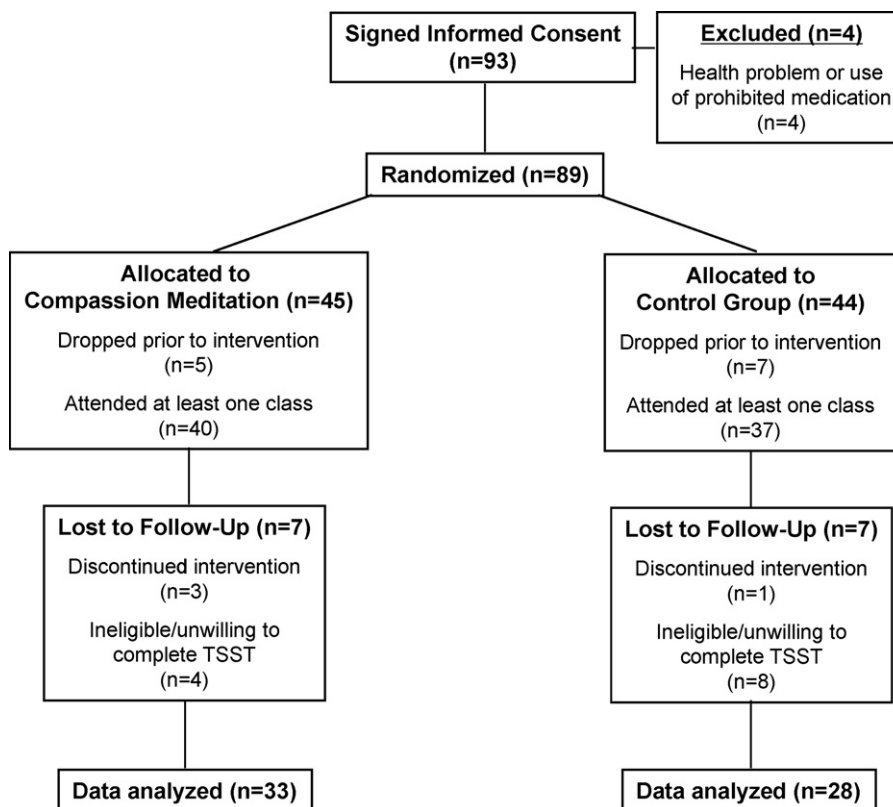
Signed Informed Consent (n=93)

Excluded (n=4)
Health problem or use of prohibited medication (n=4)

Randomized (n=89)

Allocated to Compassion Meditation (n=45)
Dropped prior to intervention (n=5)
Attended at least one class (n=40)

Allocated to Control Group (n=44)
Dropped prior to intervention (n=7)
Attended at least one class (n=37)

Lost to Follow-Up (n=7)
Discontinued intervention (n=3)
Ineligible/unwilling to complete TSST (n=4)

Lost to Follow-Up (n=7)
Discontinued intervention (n=1)
Ineligible/unwilling to complete TSST (n=8)

Data analyzed (n=33)

Data analyzed (n=28)